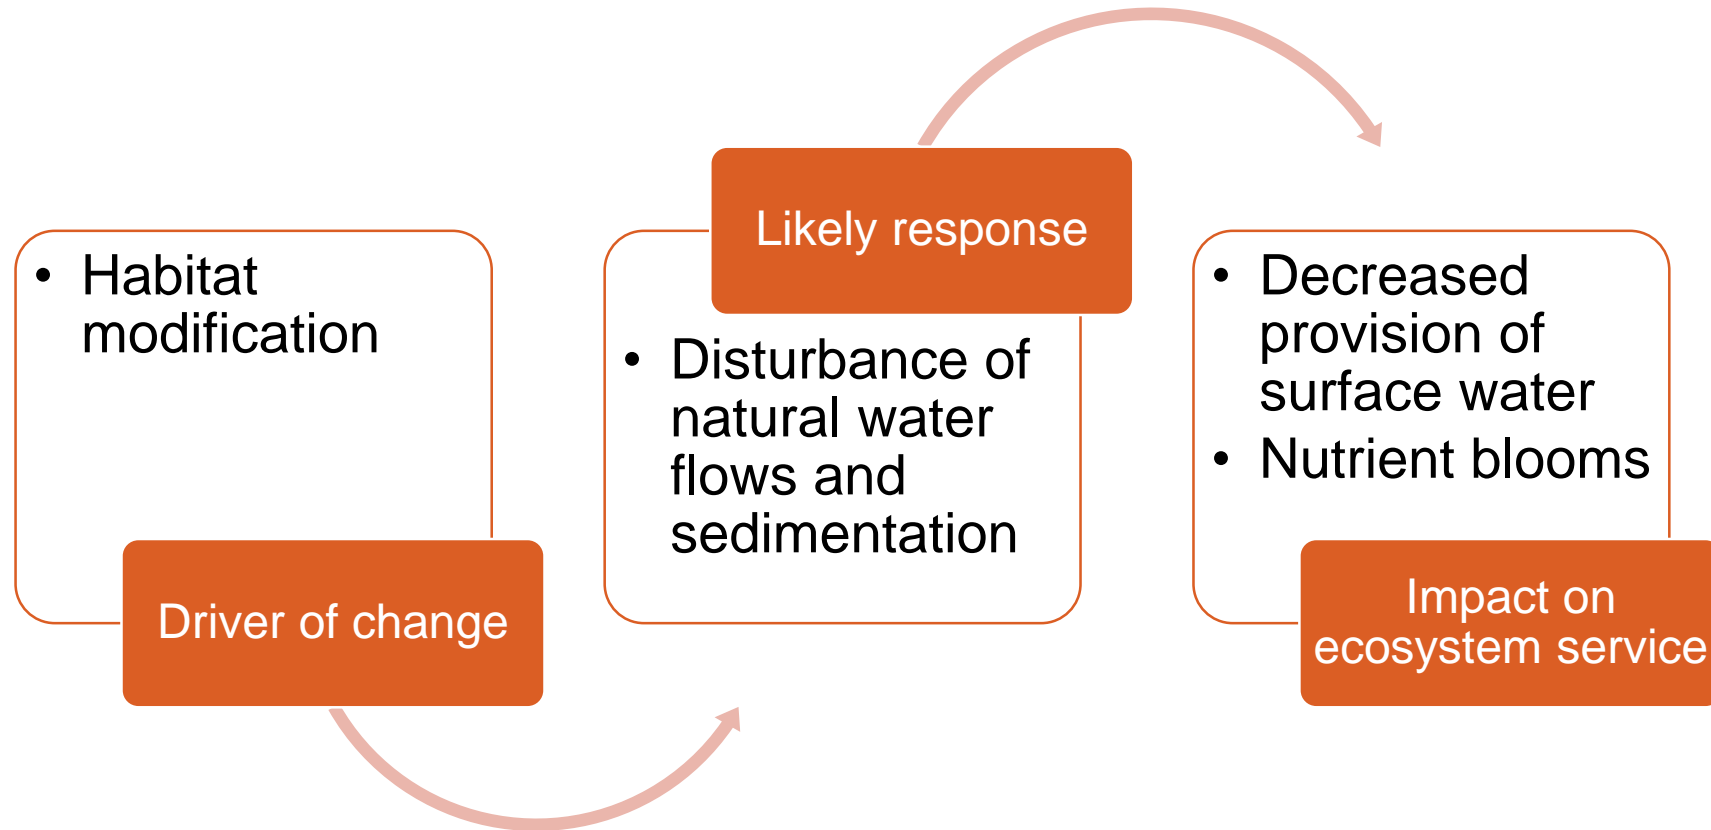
• Habitat modification

Driver of change

Likely response

• Disturbance of natural water flows and sedimentation

• Decreased provision of surface water
• Nutrient blooms

Impact on ecosystem service